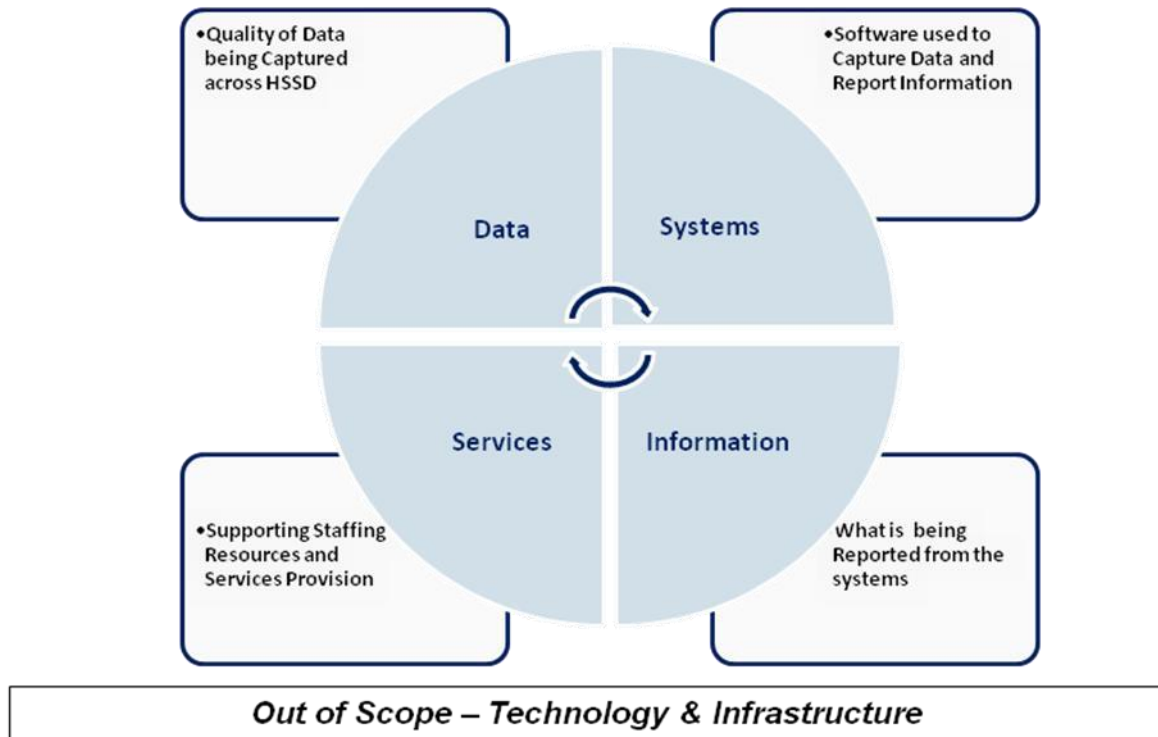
•Quality of Data being Captured across HSSD

•Software used to Capture Data and Report Information

Data

Systems

Services

Information

•Supporting Staffing Resources and Services Provision

What is being Reported from the systems

Out of Scope – Technology & Infrastructure